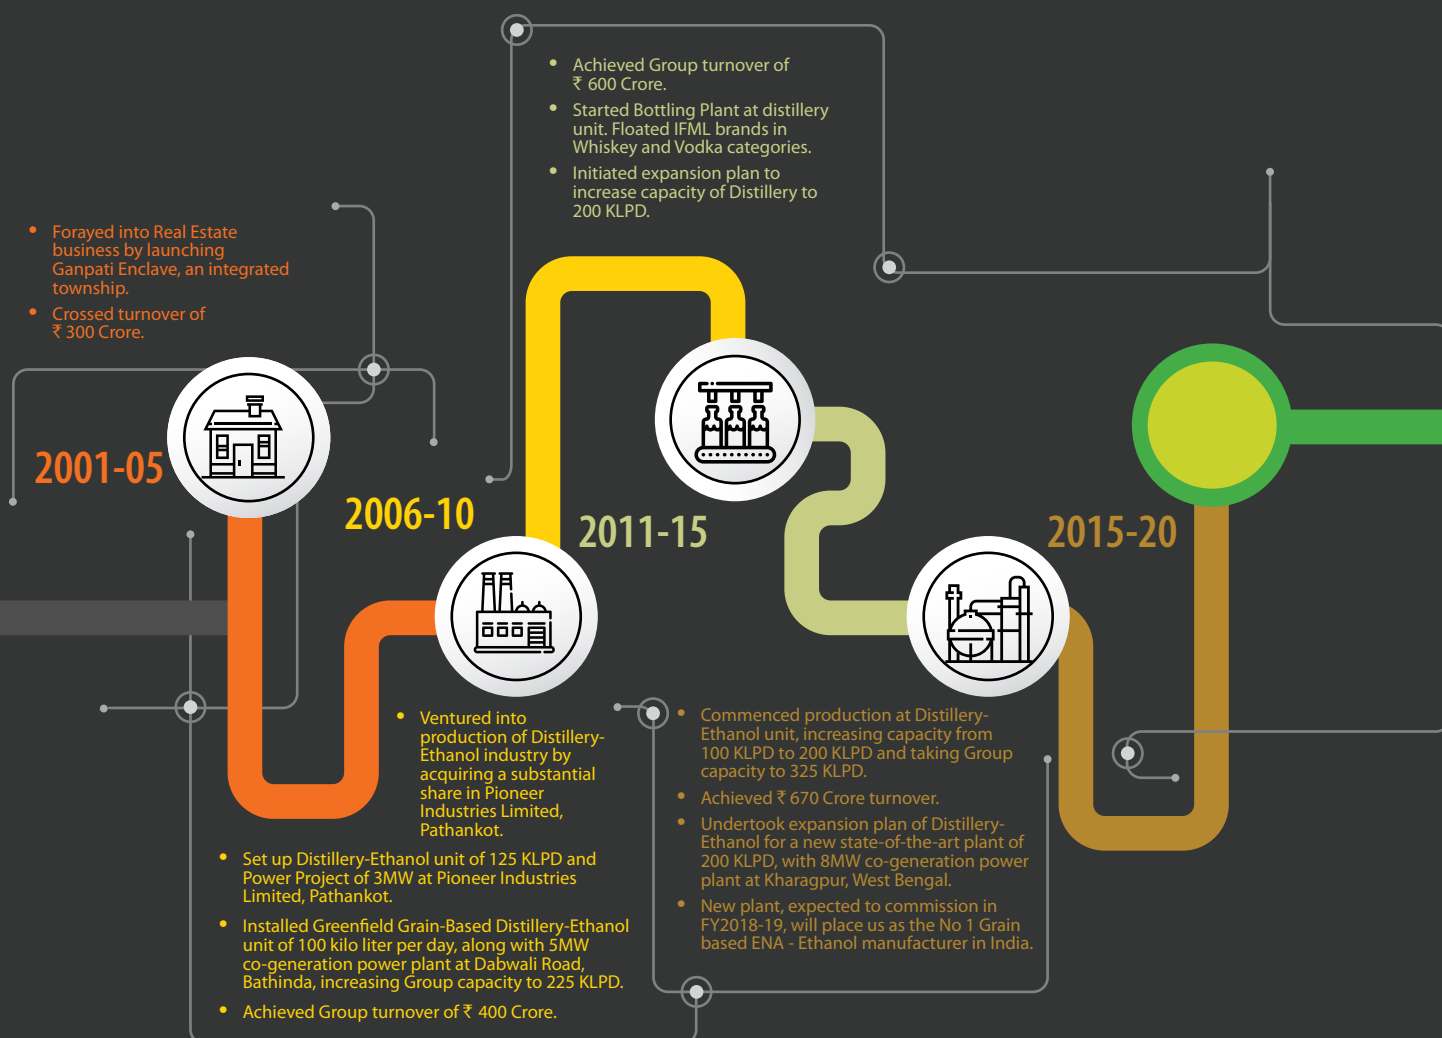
• Achieved Group turnover of ₹ 600 Crore.
• Started Bottling Plant at distillery unit. Floated IFML brands in Whiskey and Vodka categories.
• Initiated expansion plan to increase capacity of Distillery to 200 KLPD.

• Forayed into Real Estate business by launching Ganpati Enclave, an integrated township.
• Crossed turnover of ₹ 300 Crore.

2001-05

2006-10

2011-15

2015-20

• Ventured into production of Distillery-Ethanol industry by acquiring a substantial share in Pioneer Industries Limited, Pathankot.

• Set up Distillery-Ethanol unit of 125 KLPD and Power Project of 3MW at Pioneer Industries Limited, Pathankot.
• Installed Greenfield Grain-Based Distillery-Ethanol unit of 100 kilo liter per day, along with 5MW co-generation power plant at Dabwali Road, Bathinda, increasing Group capacity to 225 KLPD.
• Achieved Group turnover of ₹ 400 Crore.

• Commenced production at Distillery-Ethanol unit, increasing capacity from 100 KLPD to 200 KLPD and taking Group capacity to 325 KLPD.
• Achieved ₹ 670 Crore turnover.
• Undertook expansion plan of Distillery-Ethanol for a new state-of-the-art plant of 200 KLPD, with 8MW co-generation power plant at Kharagpur, West Bengal.
• New plant, expected to commission in FY2018-19, will place us as the No 1 Grain based ENA - Ethanol manufacturer in India.